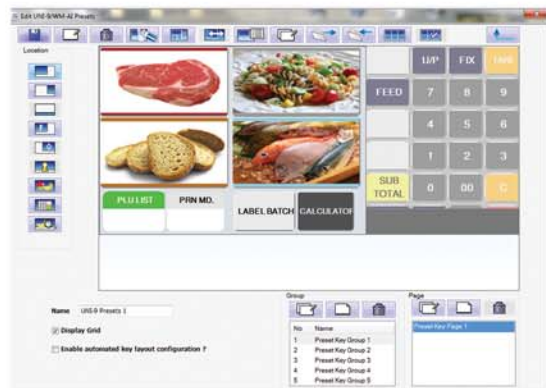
Edit UNI-9/WM-AI Presets

Location

U/P
FIX
TARE
FEED
7
8
9
4
5
6
1
2
3
SUB TOTAL
0
00
C

PLU LIST
PRN MD.
LABEL BATCH
CALCULATOR

Name UNI-9 Presets 1

Display Grid

Enable automated key layout configuration ?

Group

| No | Name |
|---|---|
| 1 | Preset Key Group 1 |
| 2 | Preset Key Group 2 |
| 3 | Preset Key Group 3 |
| 4 | Preset Key Group 4 |
| 5 | Preset Key Group 5 |

Page

Preset Key Page 1